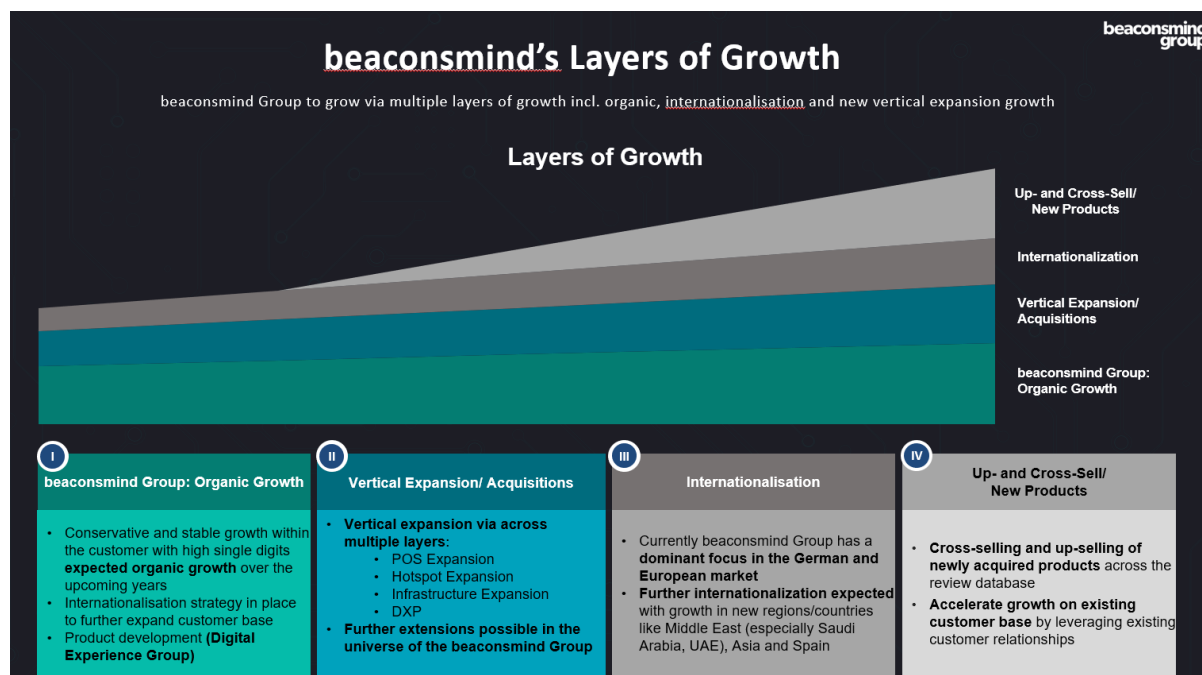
beaconsmind group

beaconsmind's Layers of Growth

beaconsmind Group to grow via multiple layers of growth incl. organic, internationalisation and new vertical expansion growth

Layers of Growth

Up- and Cross-Sell/ New Products

Internationalization

Vertical Expansion/ Acquisitions

beaconsmind Group: Organic Growth

I

beaconsmind Group: Organic Growth

- Conservative and stable growth within the customer with high single digits **expected organic growth** over the upcoming years
- Internationalisation strategy in place to further expand customer base
- Product development **(Digital Experience Group)**

II

Vertical Expansion/ Acquisitions

- **Vertical expansion via across multiple layers**:
  - POS Expansion
  - Hotspot Expansion
  - Infrastructure Expansion
  - DXP
- **Further extensions possible in the universe of the beaconsmind Group**

III

Internationalisation

- Currently beaconsmind Group has a **dominant focus in the German and European market**
- **Further internationalization expected** with growth in new regions/countries like Middle East (especially Saudi Arabia, UAE), Asia and Spain

IV

Up- and Cross-Sell/ New Products

- **Cross-selling and up-selling of newly acquired products** across the review database
- **Accelerate growth on existing customer base** by leveraging existing customer relationships